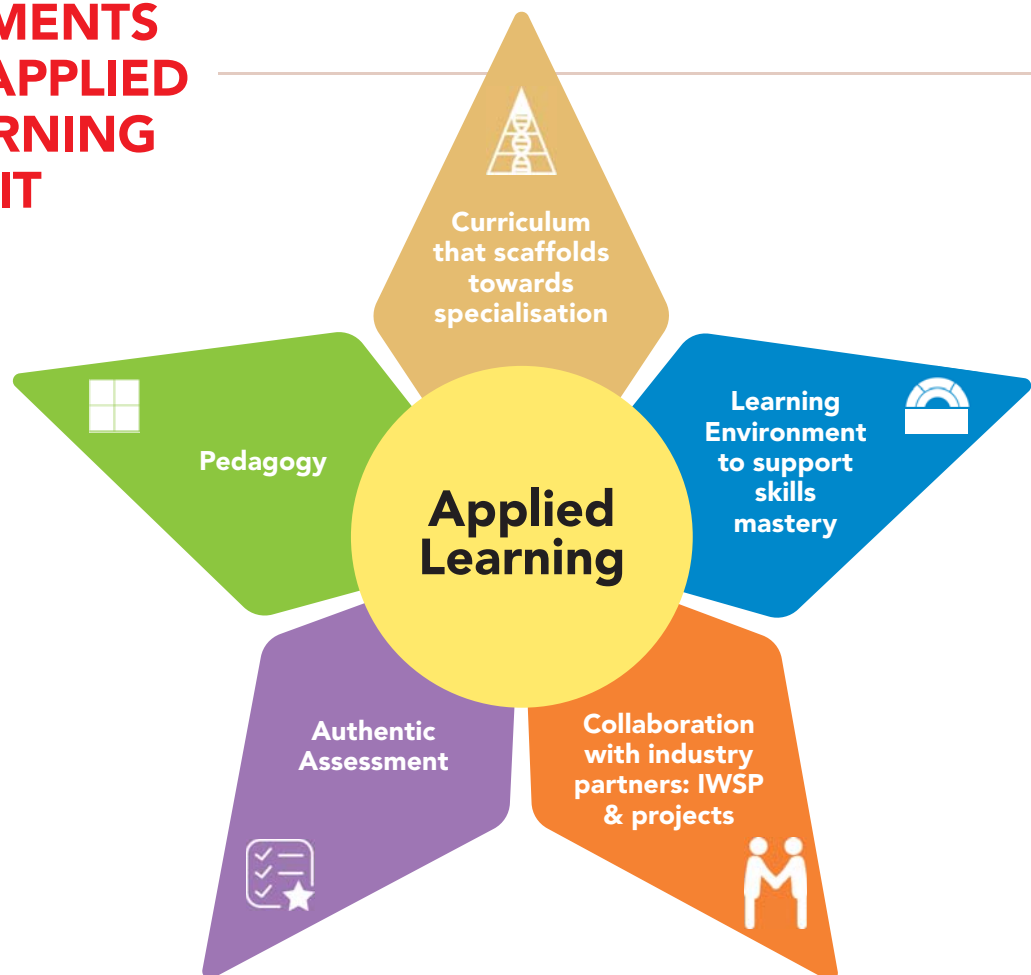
MENTS
APPLIED
RNING
IT

Curriculum that scaffolds towards specialisation

Pedagogy

Applied Learning

Learning Environment to support skills mastery

Authentic Assessment

Collaboration with industry partners: IWSP & projects